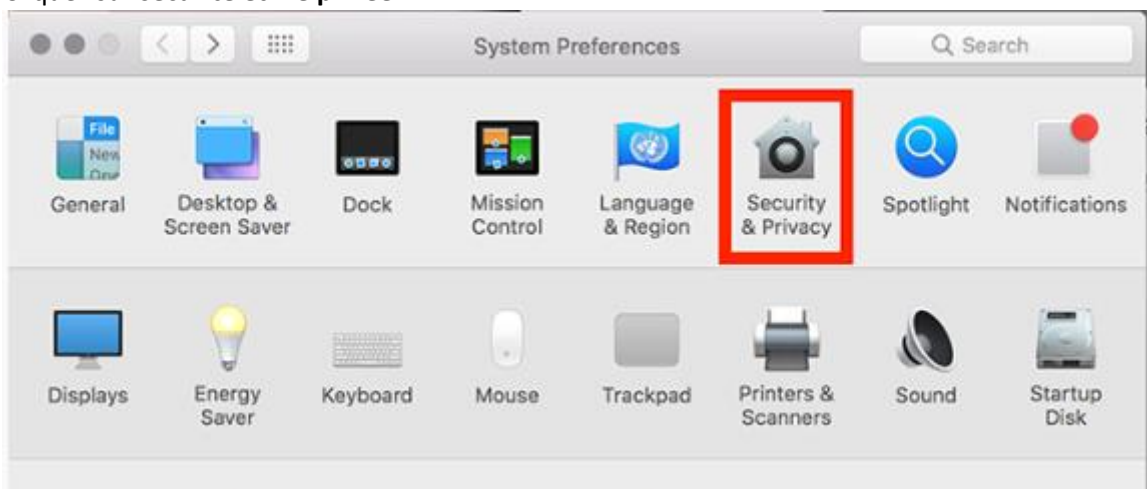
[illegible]

System Preferences

Search

General

Desktop & Screen Saver

Dock

Mission Control

Language & Region

Security & Privacy

Spotlight

Notifications

Displays

Energy Saver

Keyboard

Mouse

Trackpad

Printers & Scanners

Sound

Startup Disk